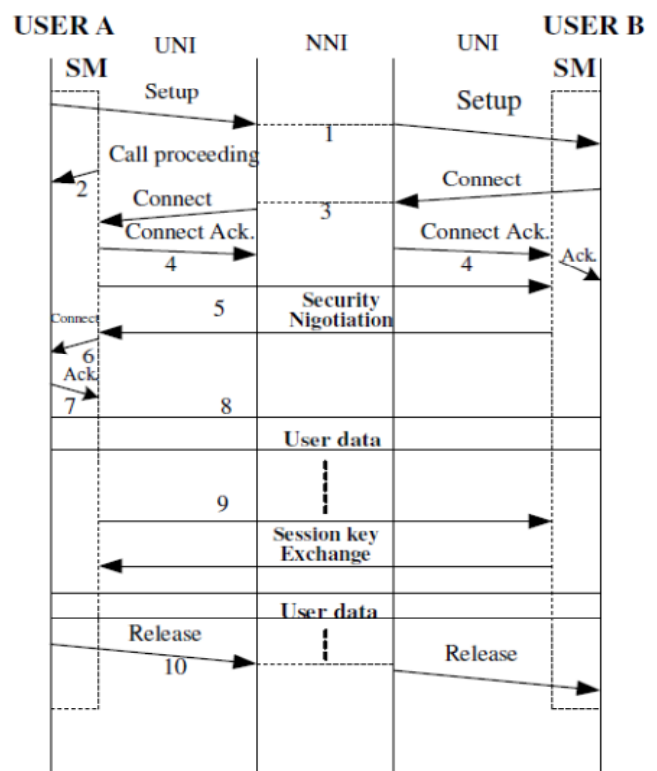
USER A
UNI
NNI
UNI
USER B
SM
SM
Setup
Setup
1
Call proceeding
2
Connect
Connect
3
Connect Ack.
Connect Ack.
4
4
Ack.
5
Security Nigotiation
Connect
6
Ack.
7
8
User data
9
Session key Exchange
User data
Release
10
Release